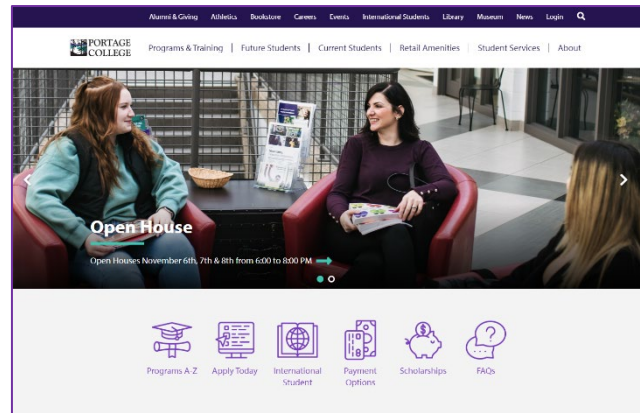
Alumni & Giving Athletics Bookstore Careers Events International Students Library Museum News Login

PORTAGE COLLEGE

Programs & Training | Future Students | Current Students | Retail Amenities | Student Services | About

Open House

Open Houses November 6th, 7th & 8th from 6:00 to 8:00 PM

Programs A-Z

Apply Today

International Student

Payment Options

Scholarships

FAQs